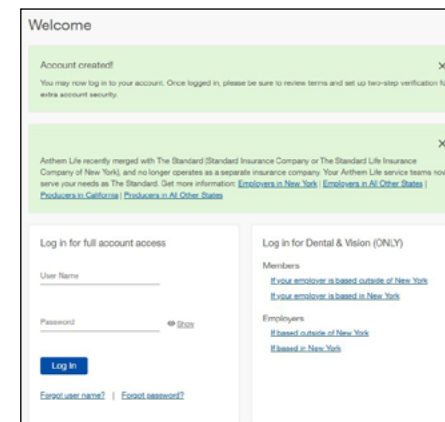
Welcome

Account created!

You may now log in to your account. Once logged in, please be sure to review terms and set up two-step verification for extra account security.

×

Anthem Life recently merged with The Standard (Standard Insurance Company or The Standard Life Insurance Company of New York), and no longer operates as a separate insurance company. Your Anthem Life service teams now serve your needs as The Standard. Get more information: Employers in New York | Employers in All Other States | Producers in California | Producers in All Other States

×

Log in for full account access

User Name

Password

Show

Log In

Forgot user name? | Forgot password?

Log in for Dental & Vision (ONLY)

Members

If your employer is based outside of New York

If your employer is based in New York

Employers

If based outside of New York

If based in New York